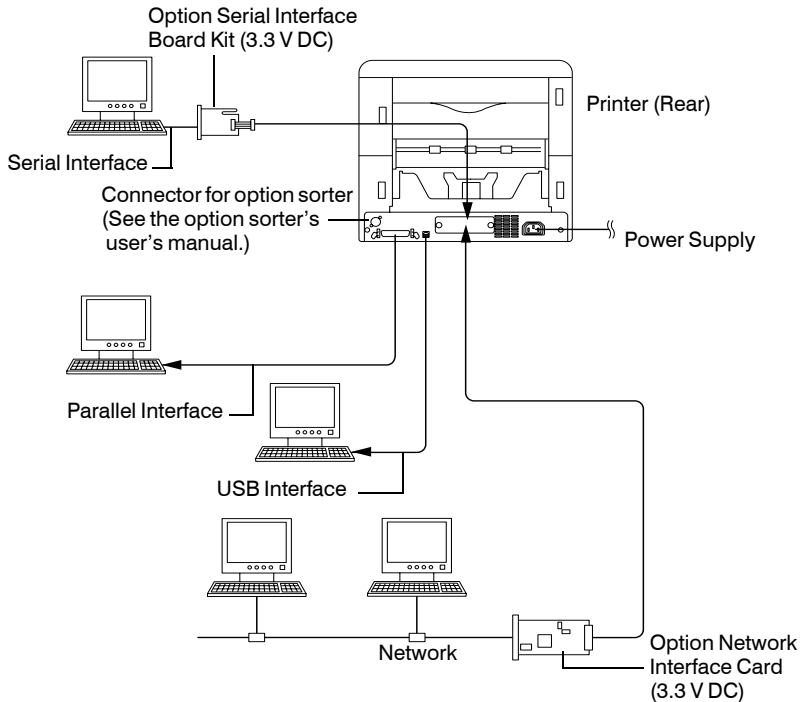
Option Serial Interface Board Kit (3.3 V DC)

Printer (Rear)

Serial Interface

Connector for option sorter (See the option sorter's user's manual.)

Power Supply

Parallel Interface

USB Interface

Network

Option Network Interface Card (3.3 V DC)